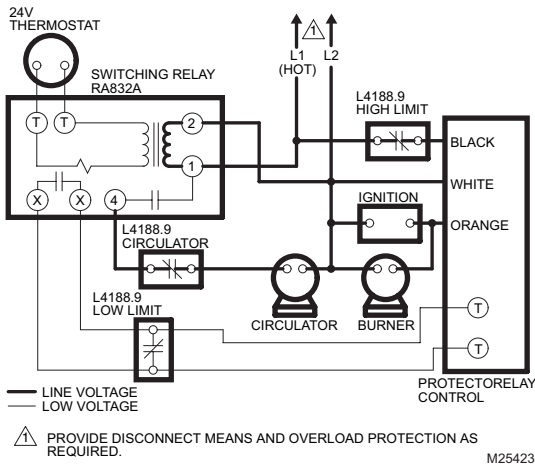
24V
THERMOSTAT

1

L1
(HOT)

L2

SWITCHING RELAY
RA832A

T T

2

1

X X

4

L4188.9
HIGH LIMIT

BLACK

WHITE

IGNITION

ORANGE

L4188.9
CIRCULATOR

L4188.9
LOW LIMIT

CIRCULATOR

BURNER

T

T

LINE VOLTAGE
LOW VOLTAGE

PROTECTORELAY
CONTROL

1 PROVIDE DISCONNECT MEANS AND OVERLOAD PROTECTION AS REQUIRED.

M25423